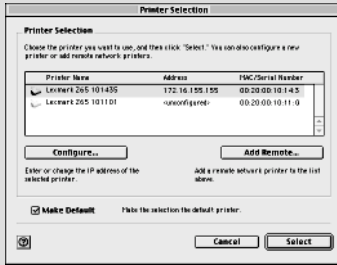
Printer Selection

Printer Selection

Choose the printer you want to use, and then click "Select." You can also configure a new printer or add remote network printers.

| Printer Name | Address | MAC/Serial Number |
|---|---|---|
| Lexmark Z65 101435 | 172.16.155.155 | 00:20:00:10:14:35 |
| Lexmark Z65 101101 | <unconfigured> | 00:20:00:10:11:01 |

Configure...

Enter or change the IP address of the selected printer.

Add Remote...

Add a remote network printer to the list above.

Make Default

Make the selection the default printer.

Cancel

Select